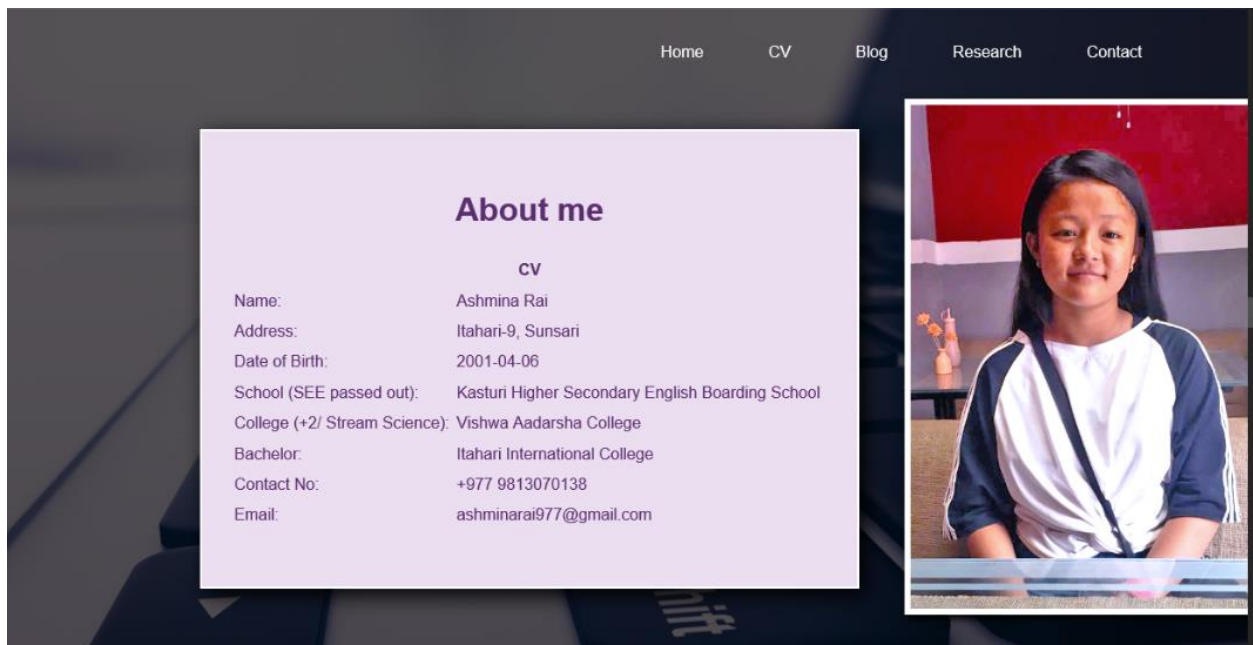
Home CV Blog Research Contact

About me

CV

| | |
|---|---|
| Name: | Ashmina Rai |
| Address: | Itahari-9, Sunsari |
| Date of Birth: | 2001-04-06 |
| School (SEE passed out): | Kasturi Higher Secondary English Boarding School |
| College (+2/ Stream Science): | Vishwa Aadarsha College |
| Bachelor: | Itahari International College |
| Contact No: | +977 9813070138 |
| Email: | ashminarai977@gmail.com |

shift